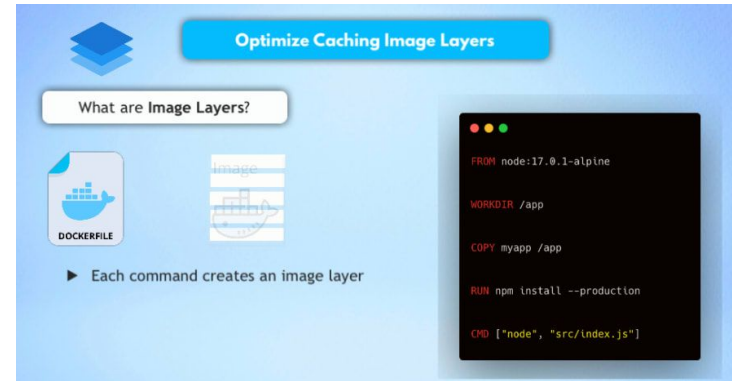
Optimize Caching Image Layers

What are Image Layers?

DOCKERFILE

Image

▶ Each command creates an image layer

FROM node:17.0.1-alpine

WORKDIR /app

COPY myapp /app

RUN npm install --production

CMD ["node", "src/index.js"]